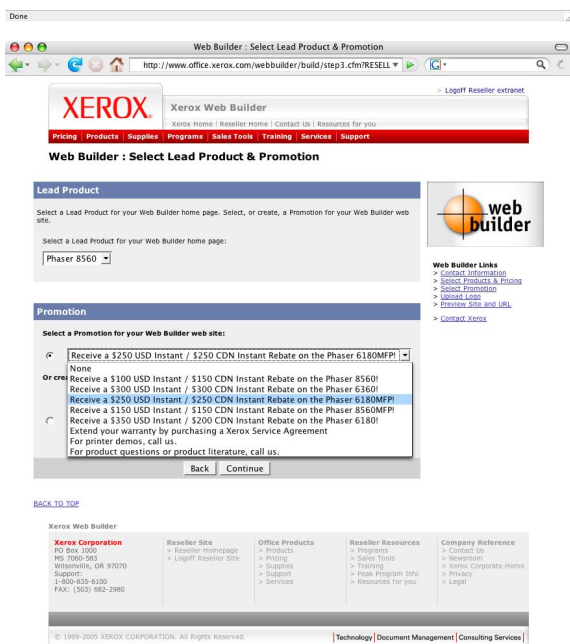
Done

Web Builder : Select Lead Product & Promotion

http://www.office.xerox.com/webbuilder/build/step3.cfm?RESELL

> Logoff Reseller extranet

XEROX

Xerox Web Builder

Xerox Home | Reseller Home | Contact Us | Resources for you

Pricing | Products | Supplies | Programs | Sales Tools | Training | Services | Support

Web Builder : Select Lead Product & Promotion

Lead Product

Select a Lead Product for your Web Builder home page. Select, or create, a Promotion for your Web Builder web site.

Select a Lead Product for your Web Builder home page:

Phaser 8560

web builder

Web Builder Links
> Contact Information
> Select Products & Pricing
> Select Promotion
> Upload Logo
> Preview Site and URL

> Contact Xerox

Promotion

Select a Promotion for your Web Builder web site:

Receive a $250 USD Instant / $250 CDN Instant Rebate on the Phaser 6180MFP!

None
Receive a $100 USD Instant / $150 CDN Instant Rebate on the Phaser 8560!
Receive a $300 USD Instant / $300 CDN Instant Rebate on the Phaser 6360!
Receive a $250 USD Instant / $250 CDN Instant Rebate on the Phaser 6180MFP!
Receive a $150 USD Instant / $150 CDN Instant Rebate on the Phaser 8560MFP!
Receive a $350 USD Instant / $200 CDN Instant Rebate on the Phaser 6180!
Extend your warranty by purchasing a Xerox Service Agreement
For printer demos, call us.
For product questions or product literature, call us.

Or cre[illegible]

Back | Continue

BACK TO TOP

Xerox Web Builder

Xerox Corporation
PO Box 1000
MS 7060-583
Wilsonville, OR 97070
Support:
1-800-835-6100
FAX: (503) 682-2980

Reseller Site
> Reseller Homepage
> Logoff Reseller Site

Office Products
> Products
> Pricing
> Supplies
> Support
> Services

Reseller Resources
> Programs
> Sales Tools
> Training
> Peak Program Info
> Resources for you

Company Reference
> Contact Us
> Newsroom
> Xerox Corporate Home
> Privacy
> Legal

© 1999-2005 XEROX CORPORATION. All Rights Reserved.

Technology | Document Management | Consulting Services